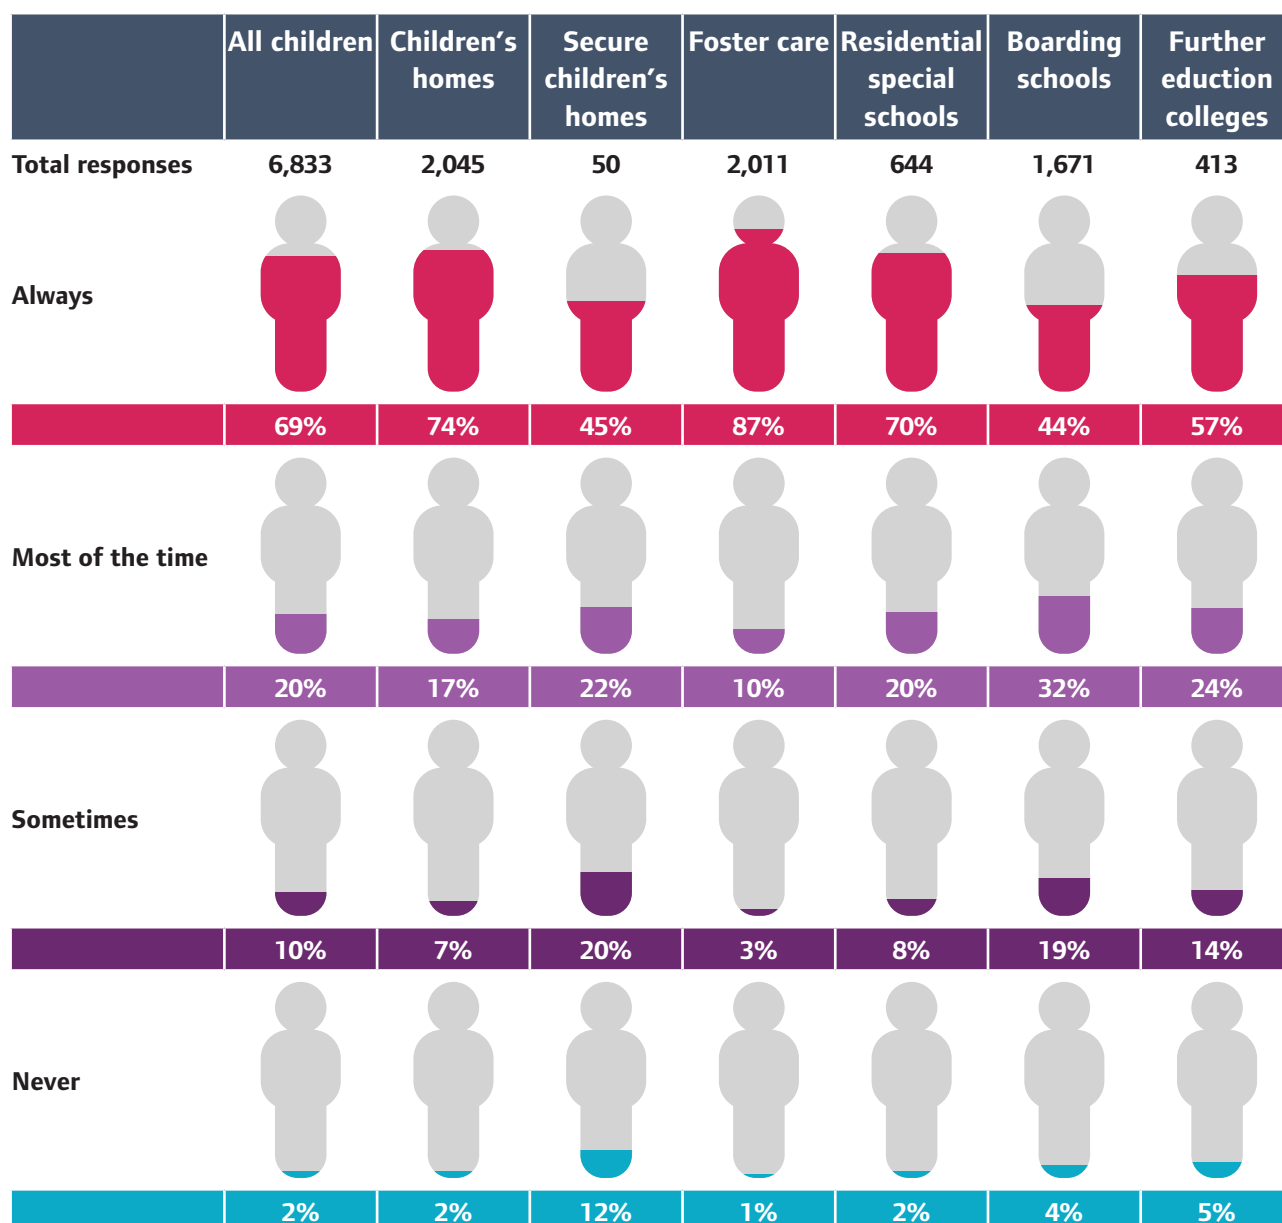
| | All children | Children's homes | Secure children's homes | Foster care | Residential special schools | Boarding schools | Further eduction colleges |
|---|---|---|---|---|---|---|---|
| Total responses | 6,833 | 2,045 | 50 | 2,011 | 644 | 1,671 | 413 |
| Always | 69% | 74% | 45% | 87% | 70% | 44% | 57% |
| Most of the time | 20% | 17% | 22% | 10% | 20% | 32% | 24% |
| Sometimes | 10% | 7% | 20% | 3% | 8% | 19% | 14% |
| Never | 2% | 2% | 12% | 1% | 2% | 4% | 5% |